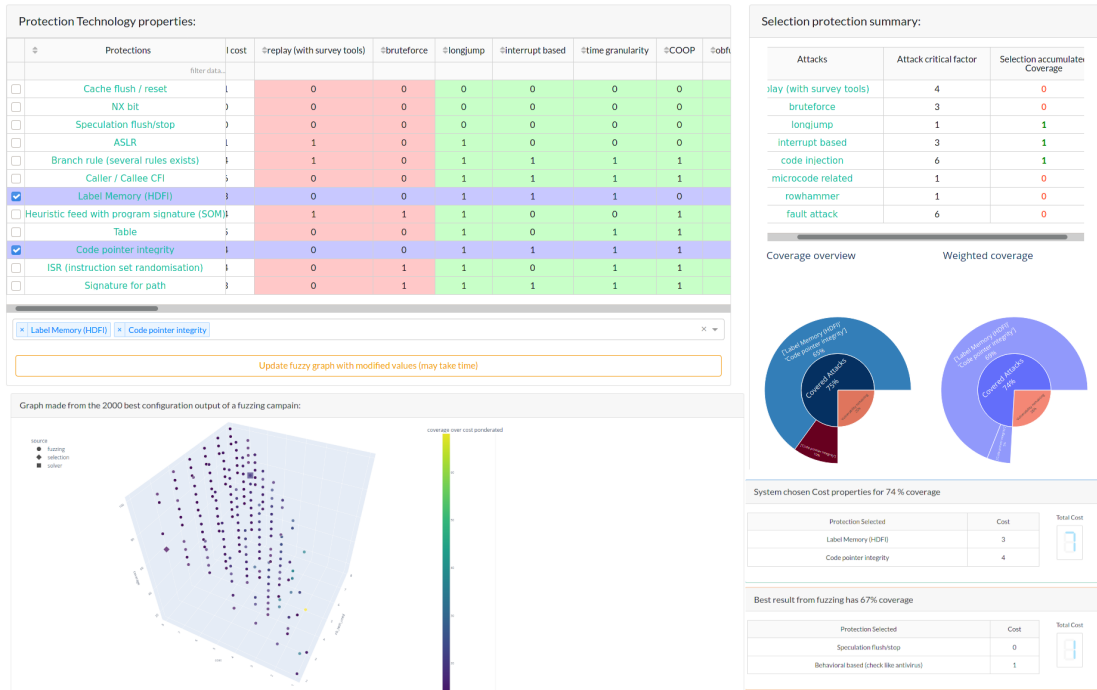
Protection Technology properties:

| | Protections | l cost | replay (with survey tools) | bruteforce | longjump | interrupt based | time granularity | COOP | obfu |
|---|---|---|---|---|---|---|---|---|---|
| | filter data... | | | | | | | | |
| ☐ | Cache flush / reset | 1 | 0 | 0 | 0 | 0 | 0 | 0 | |
| ☐ | NX bit | 0 | 0 | 0 | 0 | 0 | 0 | 0 | |
| ☐ | Speculation flush/stop | 0 | 0 | 0 | 0 | 0 | 0 | 0 | |
| ☐ | ASLR | 1 | 1 | 0 | 1 | 0 | 0 | 0 | |
| ☐ | Branch rule (several rules exists) | 4 | 1 | 0 | 1 | 1 | 1 | 1 | |
| ☐ | Caller / Callee CFI | 5 | 0 | 0 | 1 | 1 | 1 | 1 | |
| ☑ | Label Memory (HDFI) | 3 | 0 | 0 | 1 | 1 | 1 | 0 | |
| ☐ | Heuristic feed with program signature (SOM) | 4 | 1 | 1 | 1 | 0 | 0 | 1 | |
| ☐ | Table | 5 | 0 | 0 | 1 | 0 | 1 | 1 | |
| ☑ | Code pointer integrity | 4 | 0 | 0 | 1 | 1 | 1 | 1 | |
| ☐ | ISR (instruction set randomisation) | 4 | 0 | 1 | 1 | 0 | 1 | 1 | |
| ☐ | Signature for path | 3 | 0 | 1 | 1 | 1 | 1 | 1 | |

× Label Memory (HDFI) × Code pointer integrity ×

Update fuzzy graph with modified values (may take time)

Selection protection summary:

| Attacks | Attack critical factor | Selection accumulated Coverage |
|---|---|---|
| play (with survey tools) | 4 | 0 |
| bruteforce | 3 | 0 |
| longjump | 1 | 1 |
| interrupt based | 3 | 1 |
| code injection | 6 | 1 |
| microcode related | 1 | 0 |
| rowhammer | 1 | 0 |
| fault attack | 6 | 0 |

Coverage overview

Weighted coverage

['Label Memory (HDFI)', 'Code pointer integrity'] 65%

Covered Attacks 75%

['Label Memory (HDFI)', 'Code pointer integrity'] 69%

Covered Attacks 74%

Graph made from the 2000 best configuration output of a fuzzing campain:

source
fuzzing
selection
solver

coverage over cost ponderated

System chosen Cost properties for 74 % coverage

| Protection Selected | Cost |
|---|---|
| Label Memory (HDFI) | 3 |
| Code pointer integrity | 4 |

Total Cost
7

Best result from fuzzing has 67% coverage

| Protection Selected | Cost |
|---|---|
| Speculation flush/stop | 0 |
| Behavioral based (check like antivirus) | 1 |

Total Cost
1